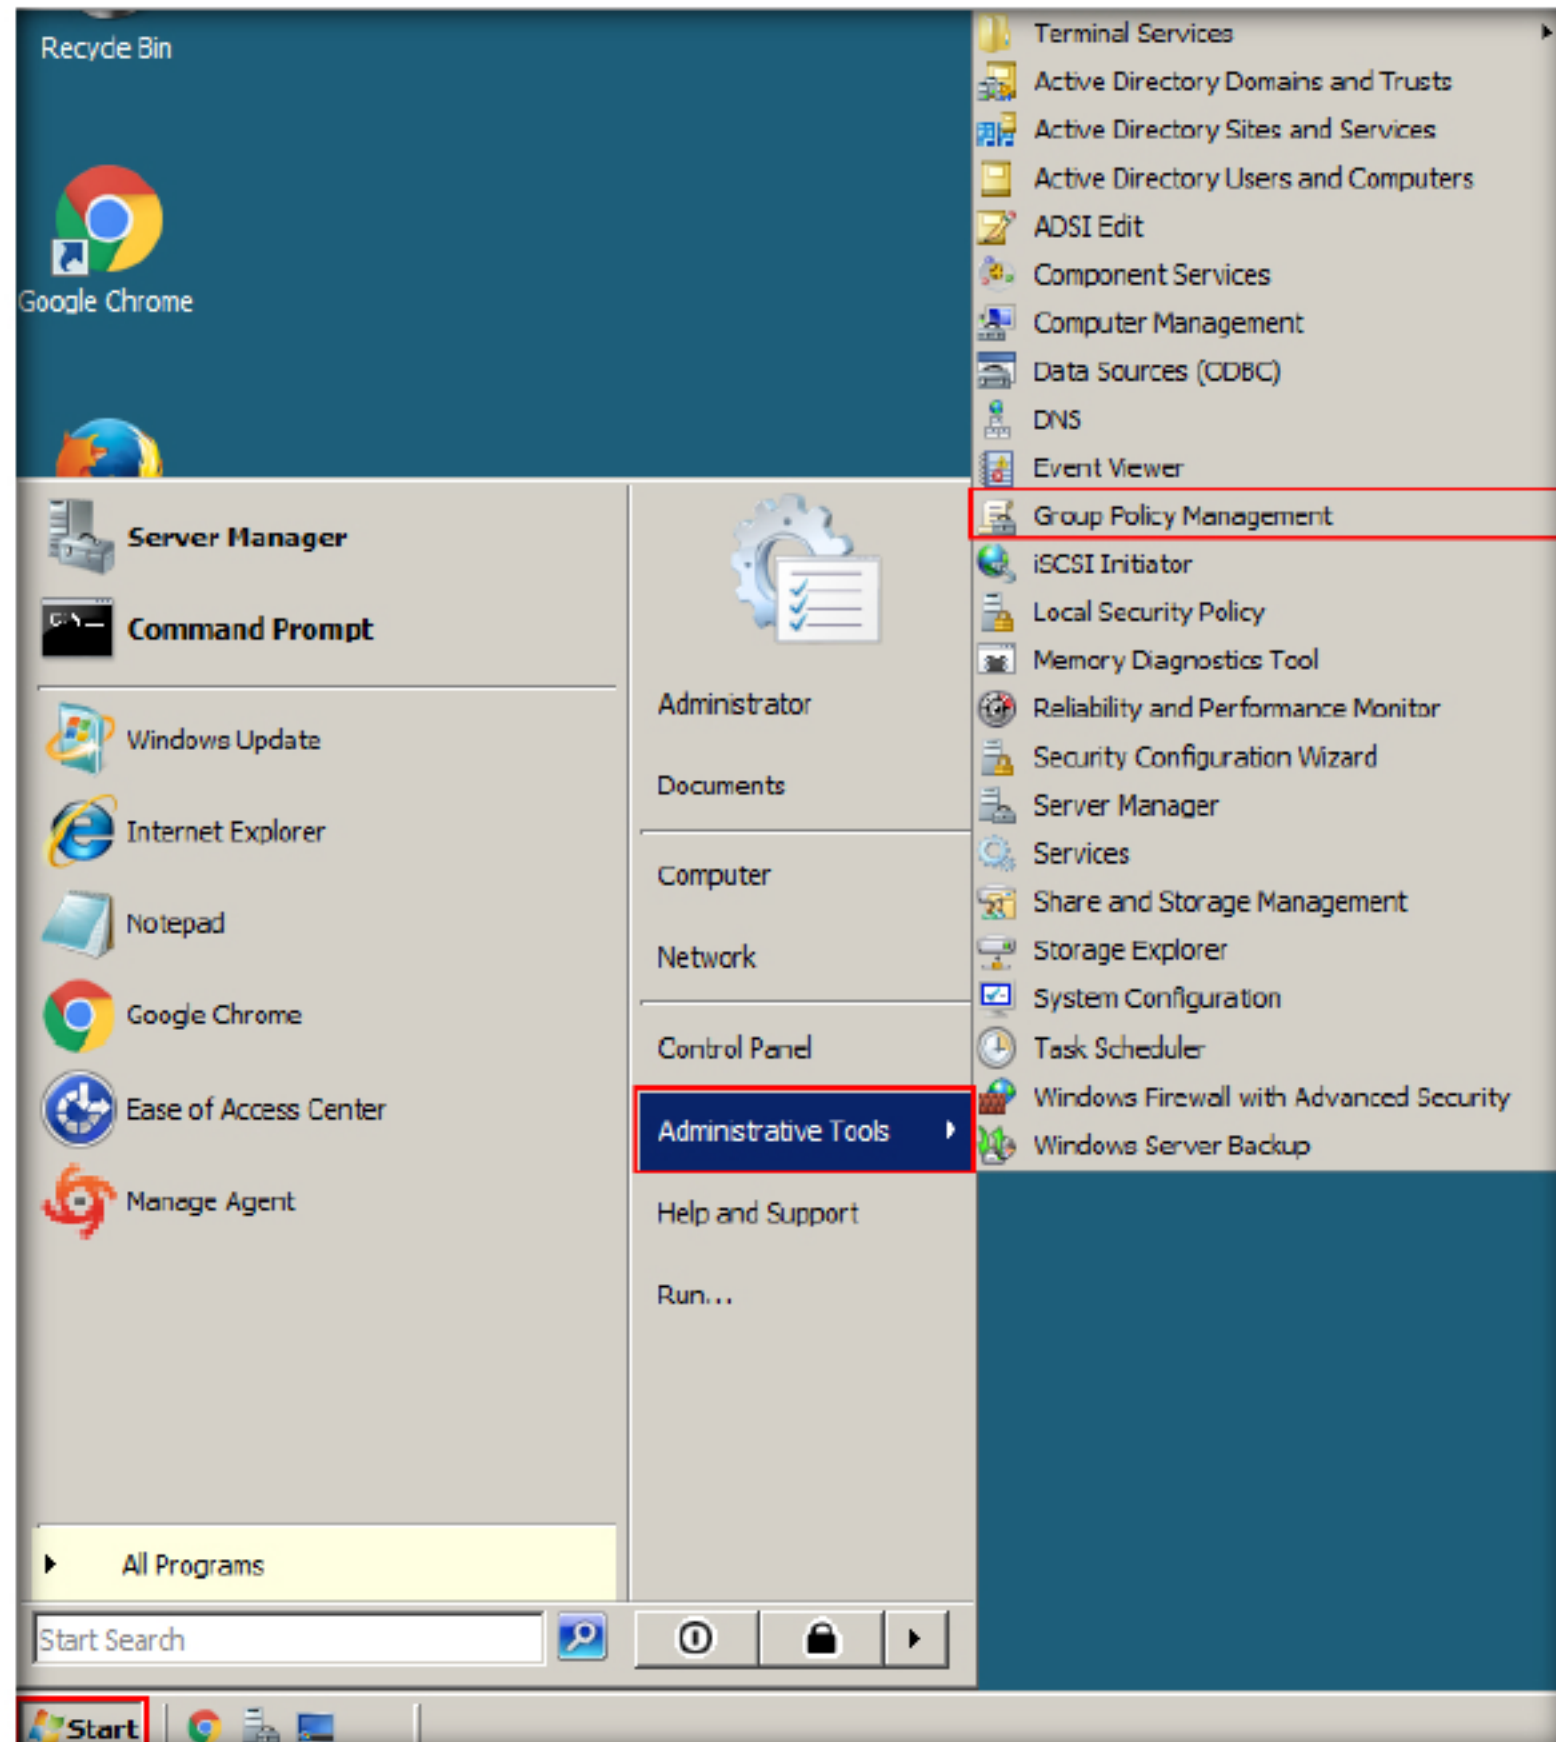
Recycle Bin

Google Chrome

Server Manager
Command Prompt
Windows Update
Internet Explorer
Notepad
Google Chrome
Ease of Access Center
Manage Agent

All Programs

Start Search

Administrator
Documents
Computer
Network
Control Panel
Administrative Tools
Help and Support
Run...

Terminal Services
Active Directory Domains and Trusts
Active Directory Sites and Services
Active Directory Users and Computers
ADSI Edit
Component Services
Computer Management
Data Sources (ODBC)
DNS
Event Viewer
Group Policy Management
iSCSI Initiator
Local Security Policy
Memory Diagnostics Tool
Reliability and Performance Monitor
Security Configuration Wizard
Server Manager
Services
Share and Storage Management
Storage Explorer
System Configuration
Task Scheduler
Windows Firewall with Advanced Security
Windows Server Backup

Start